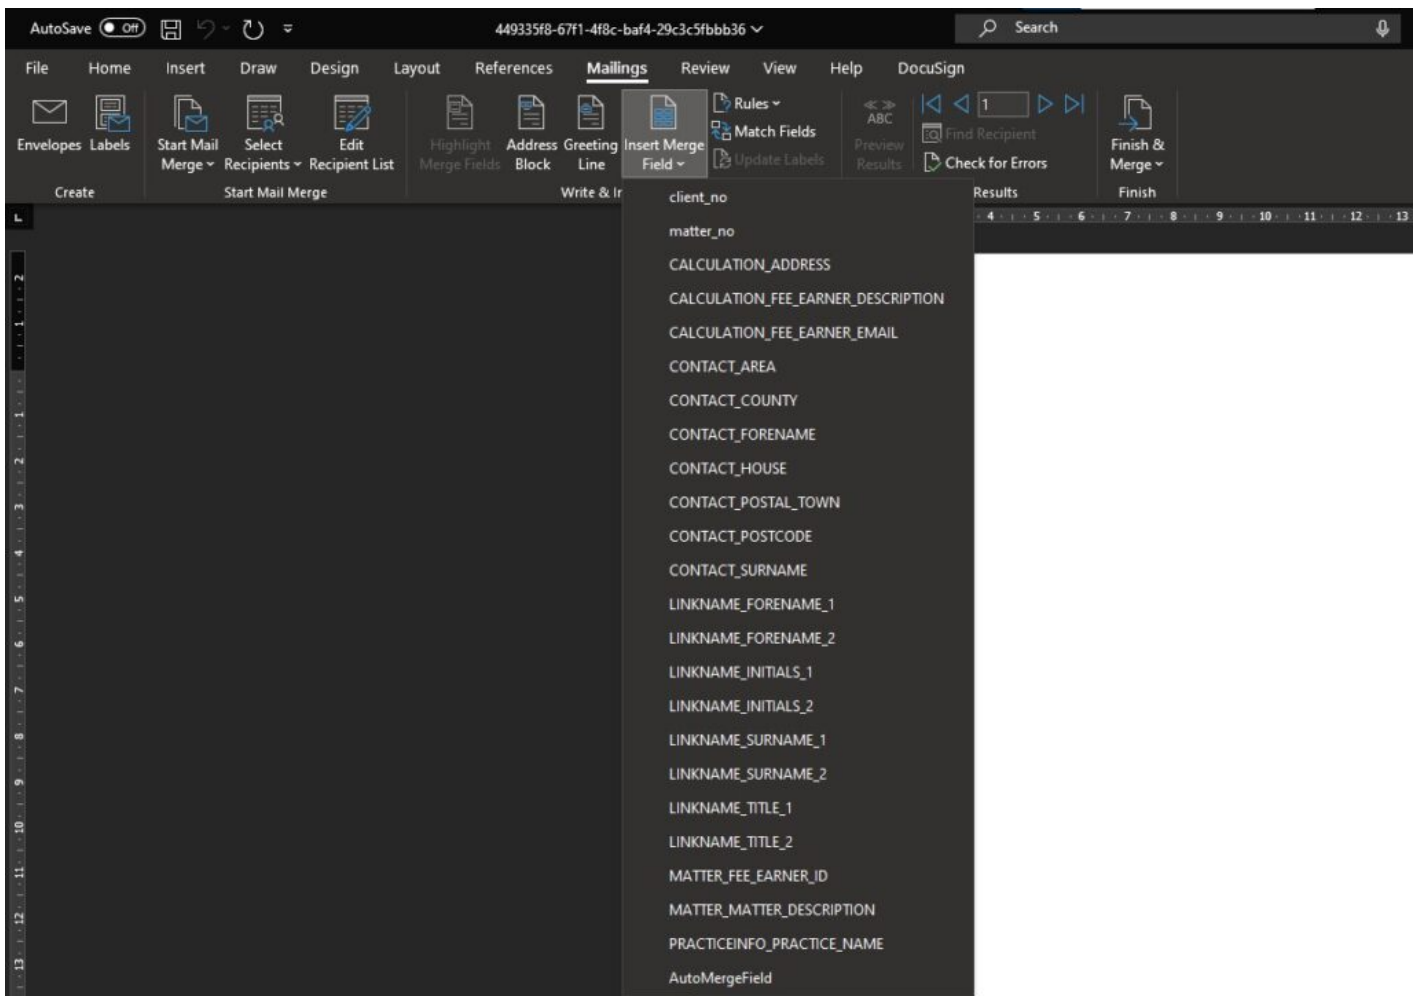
AutoSave Off 449335f8-67f1-4f8c-baf4-29c3c5fbbb36 Search

File Home Insert Draw Design Layout References Mailings Review View Help DocuSign

Envelopes Labels
Create

Start Mail Merge Select Recipients Edit Recipient List
Start Mail Merge

Highlight Merge Fields Address Block Greeting Line Insert Merge Field Rules Match Fields Update Labels
Write & Ir

Preview Results Find Recipient Check for Errors 1
Results

Finish & Merge
Finish

client_no
matter_no
CALCULATION_ADDRESS
CALCULATION_FEE_EARNER_DESCRIPTION
CALCULATION_FEE_EARNER_EMAIL
CONTACT_AREA
CONTACT_COUNTY
CONTACT_FORENAME
CONTACT_HOUSE
CONTACT_POSTAL_TOWN
CONTACT_POSTCODE
CONTACT_SURNAME
LINKNAME_FORENAME_1
LINKNAME_FORENAME_2
LINKNAME_INITIALS_1
LINKNAME_INITIALS_2
LINKNAME_SURNAME_1
LINKNAME_SURNAME_2
LINKNAME_TITLE_1
LINKNAME_TITLE_2
MATTER_FEE_EARNER_ID
MATTER_MATTER_DESCRIPTION
PRACTICEINFO_PRACTICE_NAME
AutoMergeField